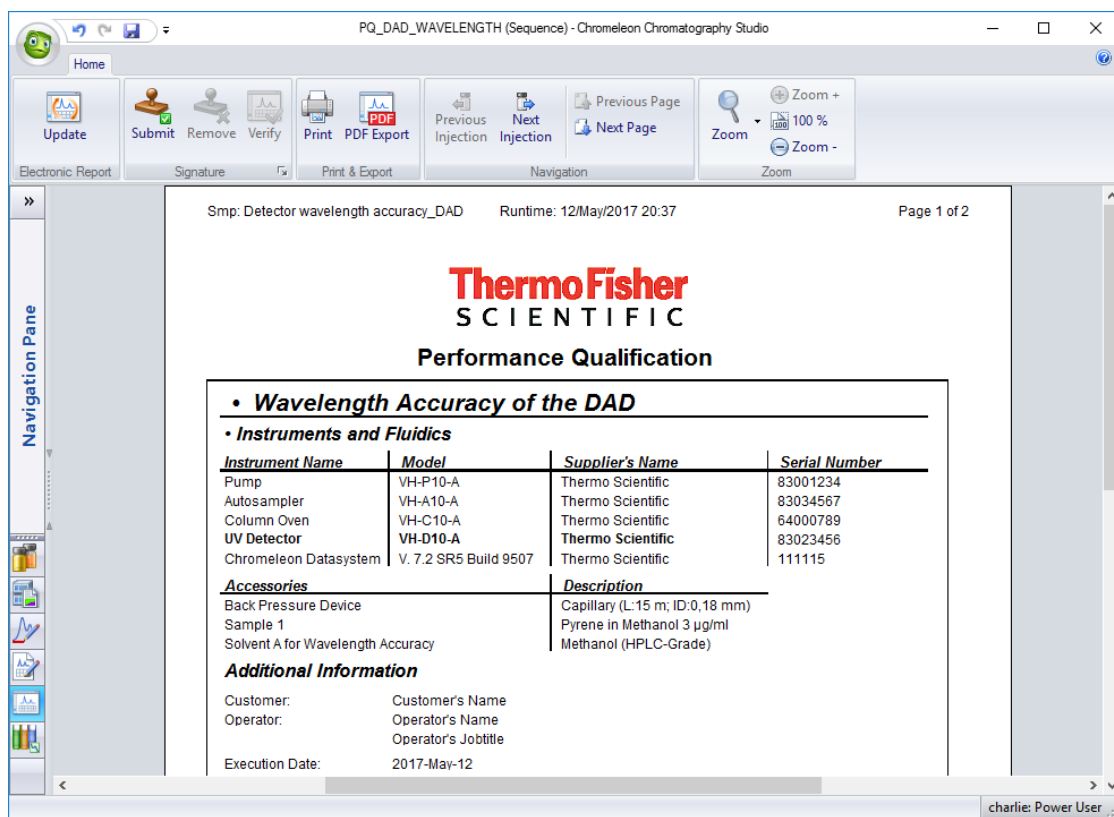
PQ_DAD_WAVELENGTH (Sequence) - Chromeleon Chromatography Studio

Home

Update
Electronic Report

Submit Remove Verify
Signature

Print PDF Export
Print & Export

Previous Injection Next Injection
Previous Page
Next Page
Navigation

Zoom
Zoom +
100 %
Zoom -
Zoom

»
Navigation Pane

Smp: Detector wavelength accuracy_DAD Runtime: 12/May/2017 20:37 Page 1 of 2

ThermoFisher
SCIENTIFIC

Performance Qualification

• Wavelength Accuracy of the DAD

• Instruments and Fluidics

| Instrument Name | Model | Supplier's Name | Serial Number |
|---|---|---|---|
| Pump | VH-P10-A | Thermo Scientific | 83001234 |
| Autosampler | VH-A10-A | Thermo Scientific | 83034567 |
| Column Oven | VH-C10-A | Thermo Scientific | 64000789 |
| **UV Detector** | **VH-D10-A** | **Thermo Scientific** | 83023456 |
| Chromeleon Datasystem | V. 7.2 SR5 Build 9507 | Thermo Scientific | 111115 |

| Accessories | Description |
|---|---|
| Back Pressure Device | Capillary (L:15 m; ID:0,18 mm) |
| Sample 1 | Pyrene in Methanol 3 µg/ml |
| Solvent A for Wavelength Accuracy | Methanol (HPLC-Grade) |

Additional Information

Customer: Customer's Name
Operator: Operator's Name
Operator's Jobtitle

Execution Date: 2017-May-12

charlie: Power User